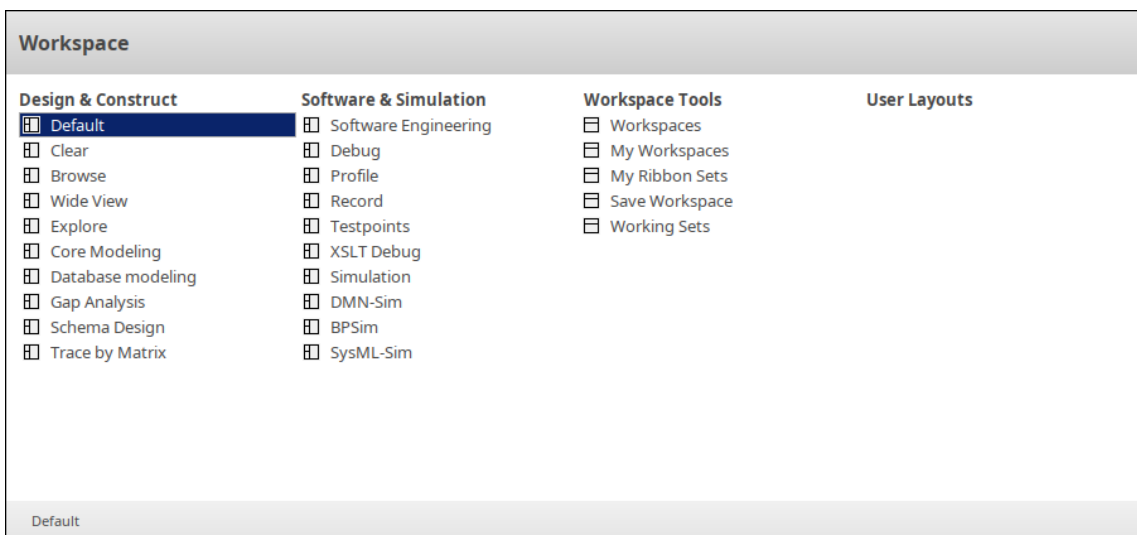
Workspace

Design & Construct
Default
Clear
Browse
Wide View
Explore
Core Modeling
Database modeling
Gap Analysis
Schema Design
Trace by Matrix

Software & Simulation
Software Engineering
Debug
Profile
Record
Testpoints
XSLT Debug
Simulation
DMN-Sim
BPSim
SysML-Sim

Workspace Tools
Workspaces
My Workspaces
My Ribbon Sets
Save Workspace
Working Sets

User Layouts

Default